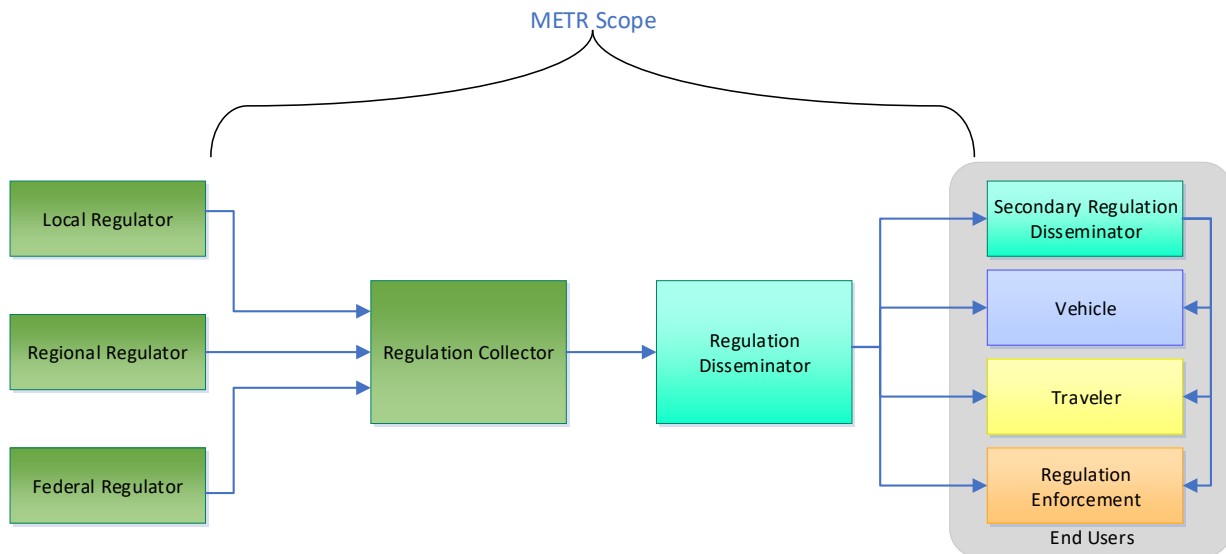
METR Scope

Local Regulator

Regional Regulator

Federal Regulator

Regulation Collector

Regulation Disseminator

Secondary Regulation Disseminator

Vehicle

Traveler

Regulation Enforcement

End Users